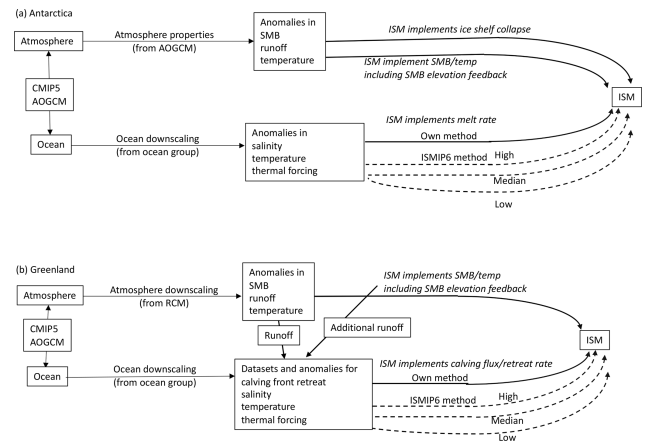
(a) Antarctica

Atmosphere

Atmosphere properties (from AOGCM)

Anomalies in SMB runoff temperature

*ISM implements ice shelf collapse*

*ISM implement SMB/temp including SMB elevation feedback*

CMIP5 AOGCM

ISM

Ocean

Ocean downscaling (from ocean group)

Anomalies in salinity temperature thermal forcing

*ISM implements melt rate*

Own method

ISMIP6 method

High

Median

Low

(b) Greenland

Atmosphere

Atmosphere downscaling (from RCM)

Anomalies in SMB runoff temperature

*ISM implements SMB/temp including SMB elevation feedback*

CMIP5 AOGCM

Runoff

Additional runoff

ISM

Ocean

Ocean downscaling (from ocean group)

Datasets and anomalies for calving front retreat salinity temperature thermal forcing

*ISM implements calving flux/retreat rate*

Own method

ISMIP6 method

High

Median

Low